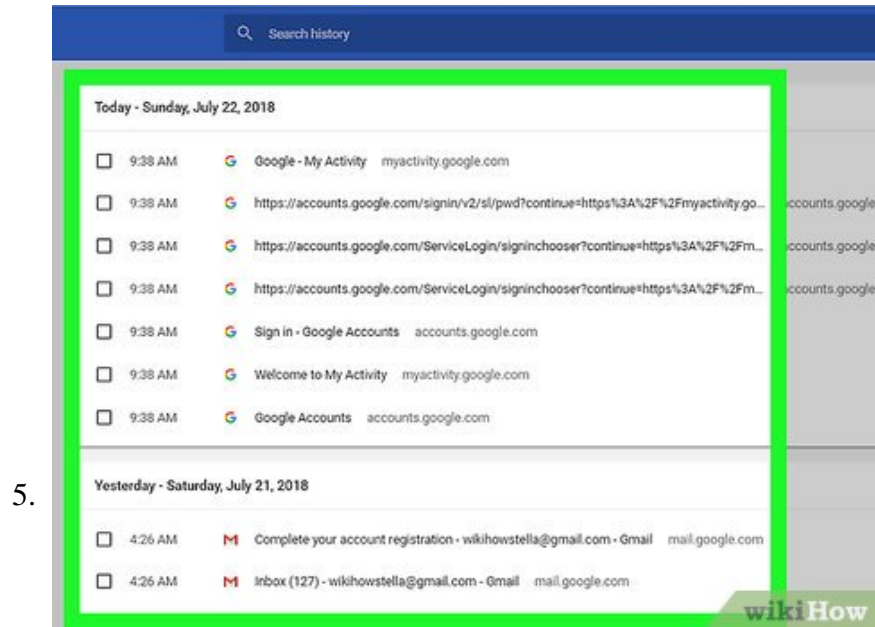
Search history

Today - Sunday, July 22, 2018

9:38 AM G Google - My Activity myactivity.google.com

9:38 AM G https://accounts.google.com/signin/v2/sl/pwd?continue=https%3A%2F%2Fmyactivity.go... ccounts.google

9:38 AM G https://accounts.google.com/ServiceLogin/signinchooser?continue=https%3A%2F%2Fm... ccounts.google

9:38 AM G https://accounts.google.com/ServiceLogin/signinchooser?continue=https%3A%2F%2Fm... ccounts.google

9:38 AM G Sign in - Google Accounts accounts.google.com

9:38 AM G Welcome to My Activity myactivity.google.com

9:38 AM G Google Accounts accounts.google.com

5.

Yesterday - Saturday, July 21, 2018

4:26 AM M Complete your account registration - wikihowstella@gmail.com - Gmail mail.google.com

4:26 AM M Inbox (127) - wikihowstella@gmail.com - Gmail mail.google.com

wikiHow